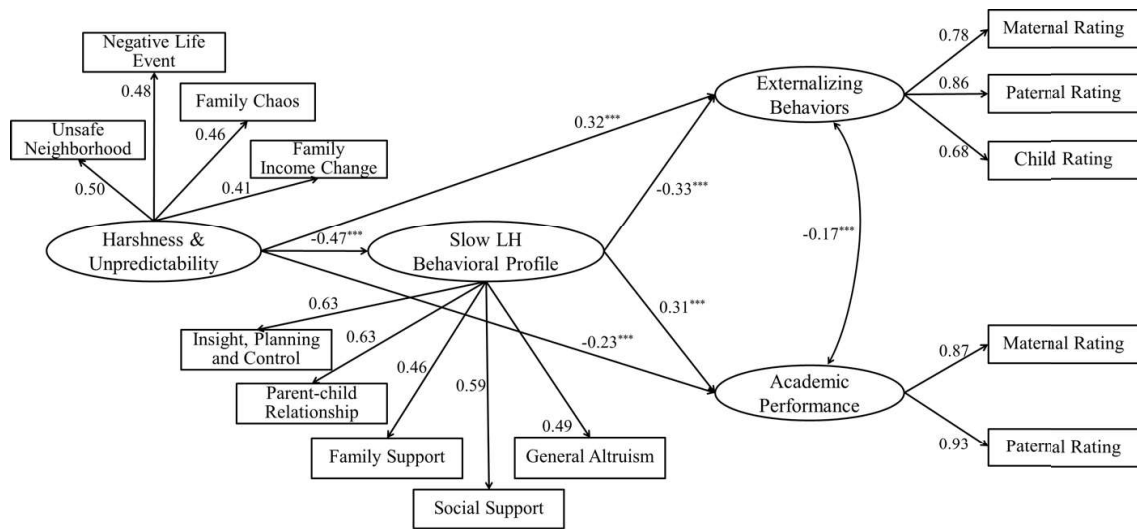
Negative Life Event

0.48

Family Chaos

0.46

Unsafe Neighborhood

Family Income Change

0.50

0.41

Harshness & Unpredictability

$-0.47^{***}$

Slow LH Behavioral Profile

$0.32^{***}$

Externalizing Behaviors

$-0.33^{***}$

0.78

Maternal Rating

0.86

Paternal Rating

0.68

Child Rating

$-0.17^{***}$

0.63

Insight, Planning and Control

0.63

Parent-child Relationship

0.46

0.59

Family Support

Social Support

0.49

General Altruism

$0.31^{***}$

$-0.23^{***}$

Academic Performance

0.87

Maternal Rating

0.93

Paternal Rating